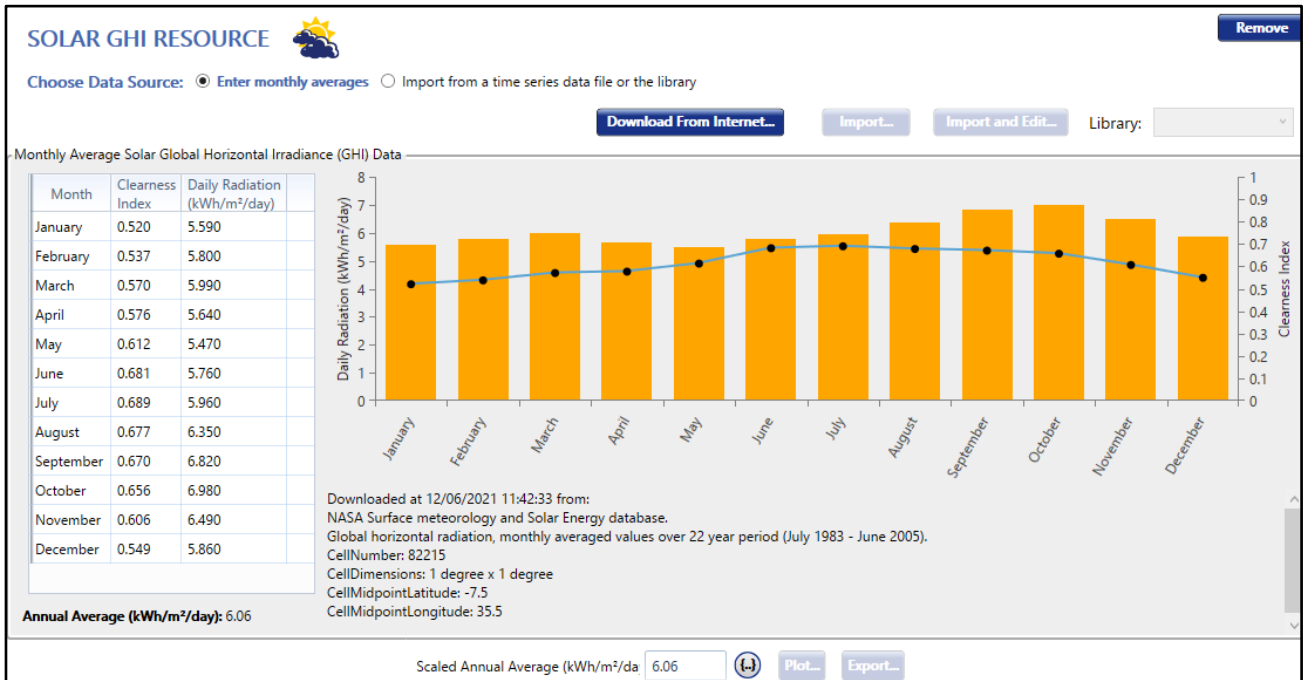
SOLAR GHI RESOURCE

Remove

Choose Data Source: Enter monthly averages Import from a time series data file or the library

Download From Internet... Import... Import and Edit... Library:

Monthly Average Solar Global Horizontal Irradiance (GHI) Data

| Month | Clearness Index | Daily Radiation (kWh/m²/day) |
|---|---|---|
| January | 0.520 | 5.590 |
| February | 0.537 | 5.800 |
| March | 0.570 | 5.990 |
| April | 0.576 | 5.640 |
| May | 0.612 | 5.470 |
| June | 0.681 | 5.760 |
| July | 0.689 | 5.960 |
| August | 0.677 | 6.350 |
| September | 0.670 | 6.820 |
| October | 0.656 | 6.980 |
| November | 0.606 | 6.490 |
| December | 0.549 | 5.860 |

Annual Average (kWh/m²/day): 6.06

Daily Radiation (kWh/m²/day)
8 7 6 5 4 3 2 1 0
Clearness Index
1 0.9 0.8 0.7 0.6 0.5 0.4 0.3 0.2 0.1 0
January February March April May June July August September October November December

Downloaded at 12/06/2021 11:42:33 from:
NASA Surface meteorology and Solar Energy database.
Global horizontal radiation, monthly averaged values over 22 year period (July 1983 - June 2005).
CellNumber: 82215
CellDimensions: 1 degree x 1 degree
CellMidpointLatitude: -7.5
CellMidpointLongitude: 35.5

Scaled Annual Average (kWh/m²/da 6.06 {..} Plot... Export...